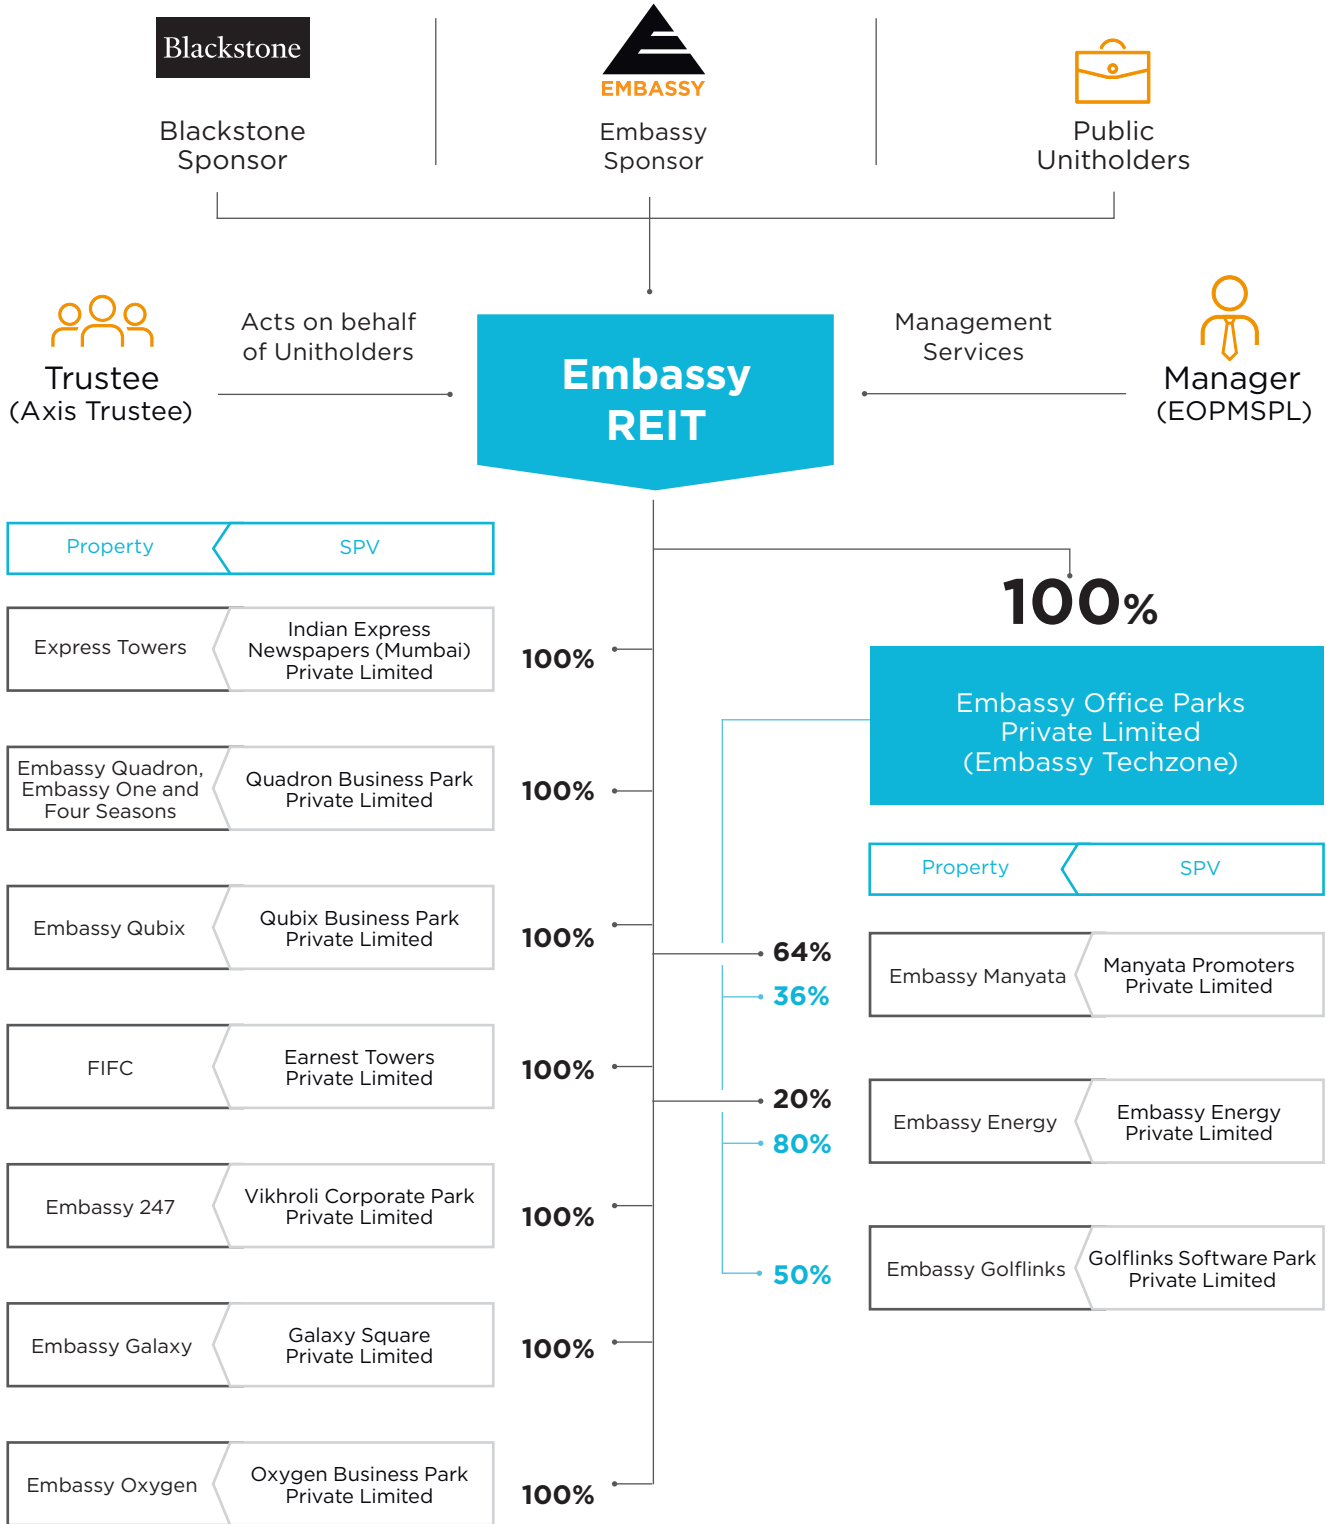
Blackstone

Blackstone Sponsor

EMBASSY

Embassy Sponsor

Public Unitholders

Trustee (Axis Trustee)

Acts on behalf of Unitholders

Embassy REIT

Management Services

Manager (EOPMSPL)

| Property | SPV |
|---|---|
| Express Towers | Indian Express Newspapers (Mumbai) Private Limited |
| Embassy Quadron, Embassy One and Four Seasons | Quadron Business Park Private Limited |
| Embassy Qubix | Qubix Business Park Private Limited |
| FIFC | Earnest Towers Private Limited |
| Embassy 247 | Vikhroli Corporate Park Private Limited |
| Embassy Galaxy | Galaxy Square Private Limited |
| Embassy Oxygen | Oxygen Business Park Private Limited |

100%

100%

100%

100%

100%

100%

100%

100%

Embassy Office Parks Private Limited (Embassy Techzone)

64%

36%

20%

80%

50%

| Property | SPV |
|---|---|
| Embassy Manyata | Manyata Promoters Private Limited |
| Embassy Energy | Embassy Energy Private Limited |
| Embassy Golflinks | Golflinks Software Park Private Limited |